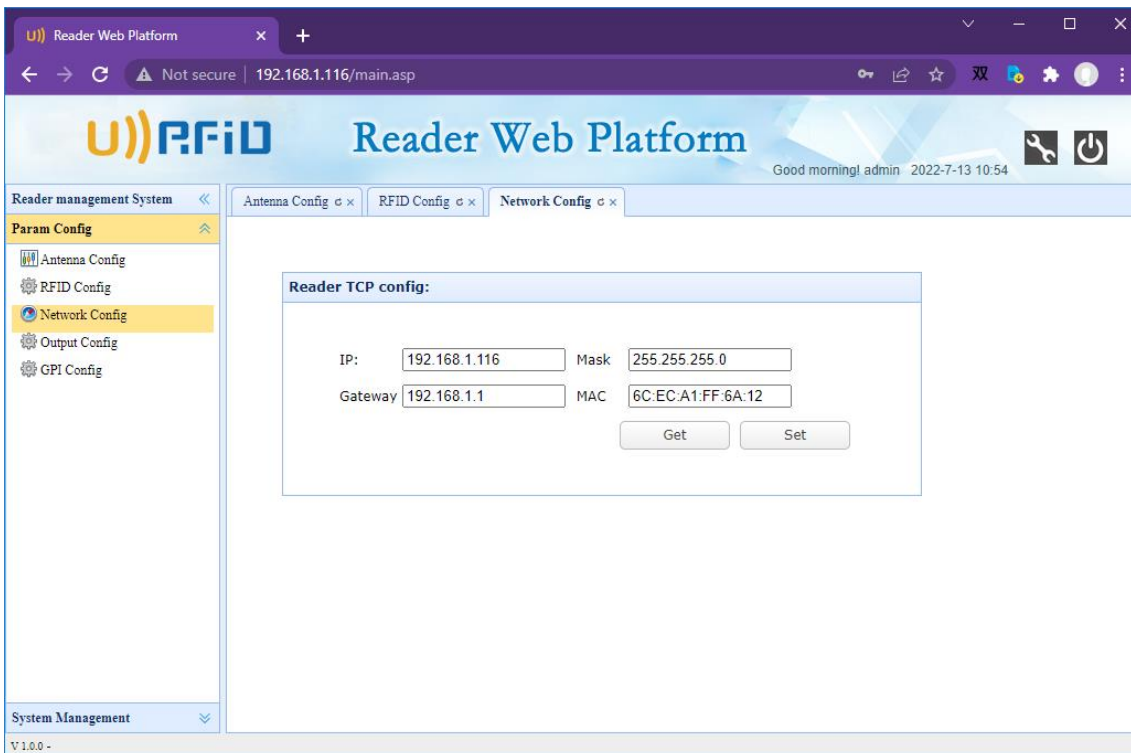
U)) Reader Web Platform ×

Not secure | 192.168.1.116/main.asp

双

U))RFID Reader Web Platform

Good morning! admin 2022-7-13 10:54

Reader management System

Param Config

Antenna Config

RFID Config

Network Config

Output Config

GPI Config

System Management

V 1.0.0 -

Antenna Config ×
RFID Config ×
Network Config ×

Reader TCP config:

IP: 192.168.1.116 Mask 255.255.255.0

Gateway 192.168.1.1 MAC 6C:EC:A1:FF:6A:12

Get Set